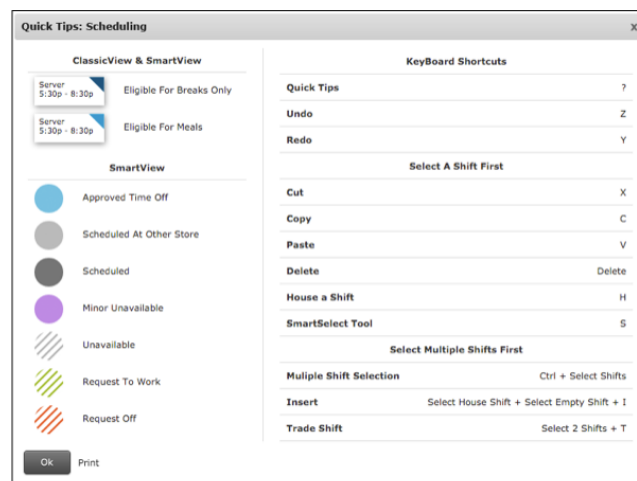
Quick Tips: Scheduling

x

ClassicView & SmartView

Server
5:30p - 8:30p

Eligible For Breaks Only

Server
5:30p - 8:30p

Eligible For Meals

SmartView

Approved Time Off

Scheduled At Other Store

Scheduled

Minor Unavailable

Unavailable

Request To Work

Request Off

KeyBoard Shortcuts

| | |
|---|---|
| Quick Tips | ? |
| Undo | Z |
| Redo | Y |

Select A Shift First

| | |
|---|---|
| Cut | X |
| Copy | C |
| Paste | V |
| Delete | Delete |
| House a Shift | H |
| SmartSelect Tool | S |

Select Multiple Shifts First

| | |
|---|---|
| Muliple Shift Selection | Ctrl + Select Shifts |
| Insert | Select House Shift + Select Empty Shift + I |
| Trade Shift | Select 2 Shifts + T |

Ok

Print